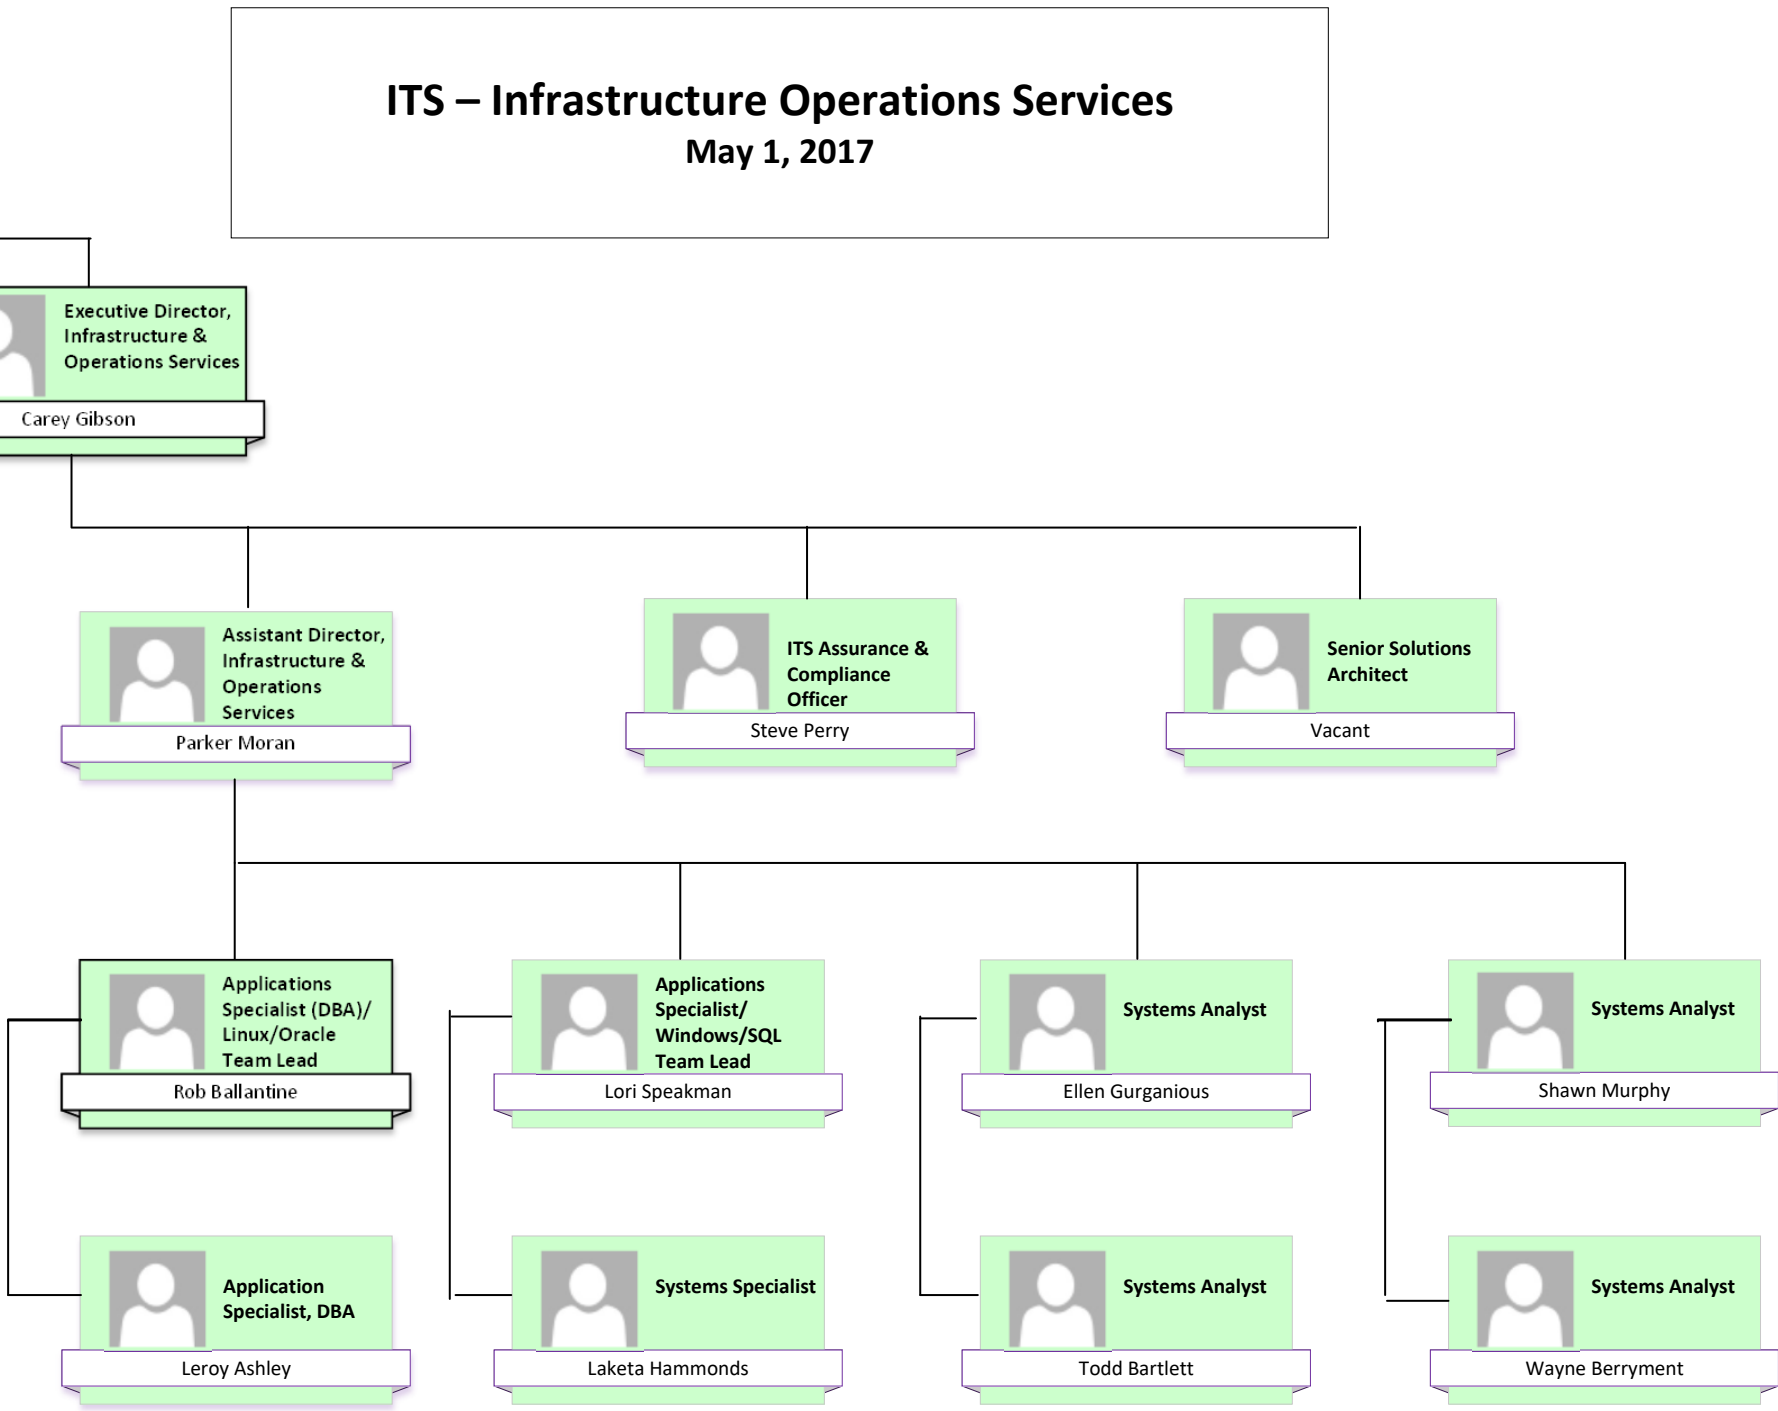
ITS – Infrastructure Operations Services
May 1, 2017

Executive Director, Infrastructure & Operations Services
Carey Gibson

Assistant Director, Infrastructure & Operations Services
Parker Moran

ITS Assurance & Compliance Officer
Steve Perry

Senior Solutions Architect
Vacant

Applications Specialist (DBA)/ Linux/Oracle Team Lead
Rob Ballantine

Applications Specialist/ Windows/SQL Team Lead
Lori Speakman

Systems Analyst
Ellen Gurganious

Systems Analyst
Shawn Murphy

Application Specialist, DBA
Leroy Ashley

Systems Specialist
Laketa Hammonds

Systems Analyst
Todd Bartlett

Systems Analyst
Wayne Berryment